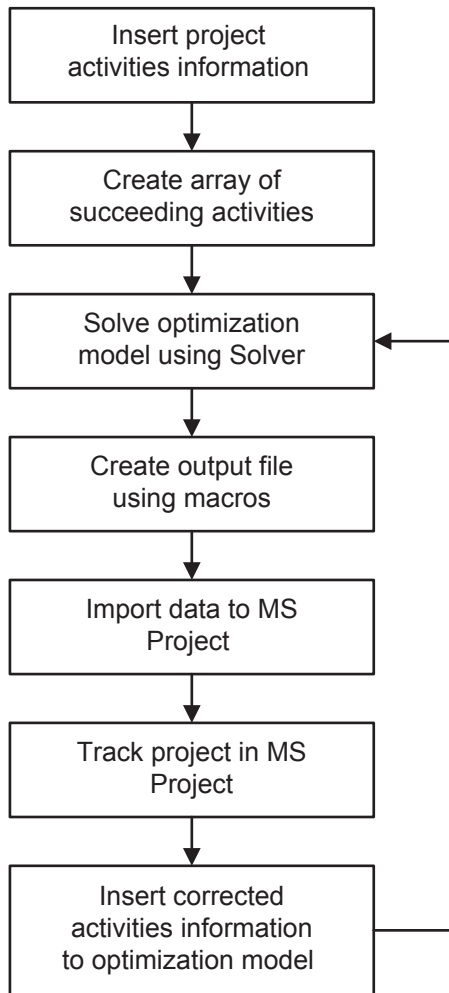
Insert project activities information

Create array of succeeding activities

Solve optimization model using Solver

Create output file using macros

Import data to MS Project

Track project in MS Project

Insert corrected activities information to optimization model